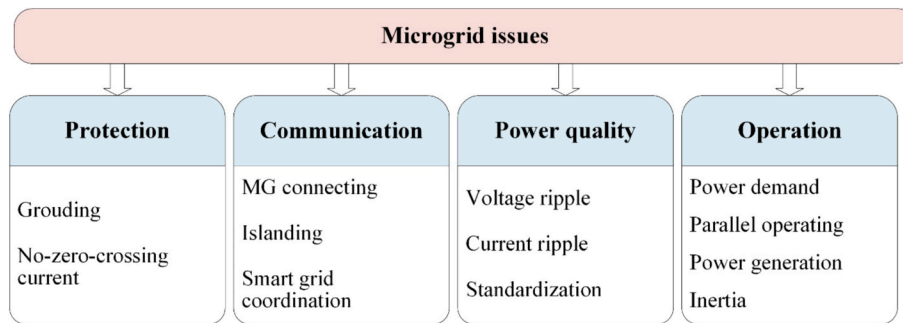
Microgrid issues

Protection

Grouding

No-zero-crossing current

Communication

MG connecting

Islanding

Smart grid coordination

Power quality

Voltage ripple

Current ripple

Standardization

Operation

Power demand

Parallel operating

Power generation

Inertia